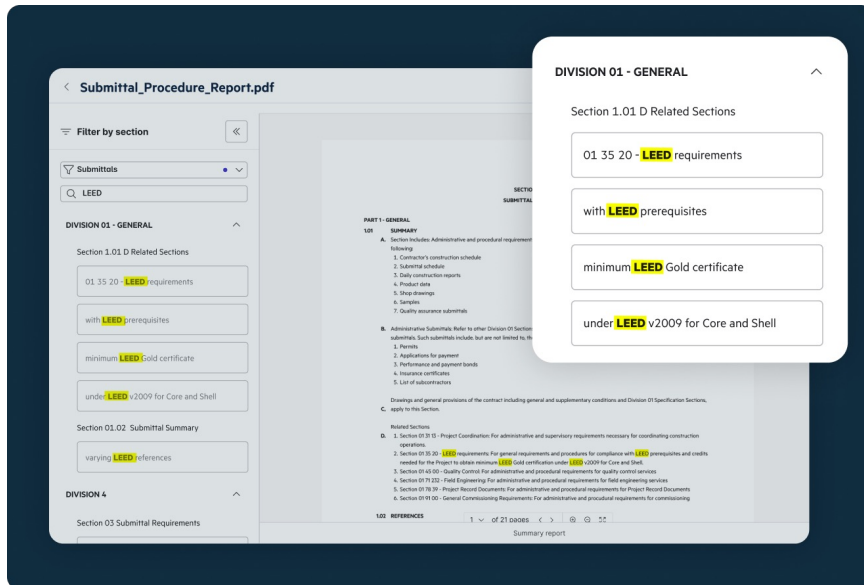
< Submittal_Procedure_Report.pdf

Filter by section

Submittals

LEED

DIVISION 01 - GENERAL

Section 1.01 D Related Sections

01 35 20 - LEED requirements

with LEED prerequisites

minimum LEED Gold certificate

under LEED v2009 for Core and Shell

Section 01.02 Submittal Summary

varying LEED references

DIVISION 4

Section 03 Submittal Requirements

SECTIO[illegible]
SUBMITTAL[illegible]

PART 1 - GENERAL
1.01 SUMMARY
A. Section Includes: Administrative and procedural requirement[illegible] following
1. Contractor's construction schedule
2. Submittal schedule
3. Daily construction reports
4. Product data
5. Shop drawings
6. Samples
7. Quality assurance submittals

B. Administrative Submittals: Refer to other Division 01 Section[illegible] submittals. Such submittals include, but are not limited to, th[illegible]
1. Permits
2. Applications for payment
3. Performance and payment bonds
4. Insurance certificates
5. List of subcontractors

C. Drawings and general provisions of the contract including general and supplementary conditions and Division 01 Specification Sections, apply to this Section.

D. Related Sections
1. Section 01 31 13 - Project Coordination: For administrative and supervisory requirements necessary for coordinating construction operations.
2. Section 01 35 20 - LEED requirements: For general requirements and procedures for compliance with LEED prerequisites and credits needed for the Project to obtain minimum LEED Gold certification under LEED v2009 for Core and Shell.
3. Section 01 45 00 - Quality Control: For administrative and procedural requirements for quality control services
4. Section 01 71 232 - Field Engineering: For administrative and procedural requirements for field engineering services
5. Section 01 78 39 - Project Record Documents: For administrative and procedural requirements for Project Record Documents
6. Section 01 91 00 - General Commissioning Requirements: For administrative and procedural requirements for commissioning

1.02 REFERENCES

1 of 21 pages

Summary report

DIVISION 01 - GENERAL

Section 1.01 D Related Sections

01 35 20 - LEED requirements

with LEED prerequisites

minimum LEED Gold certificate

under LEED v2009 for Core and Shell